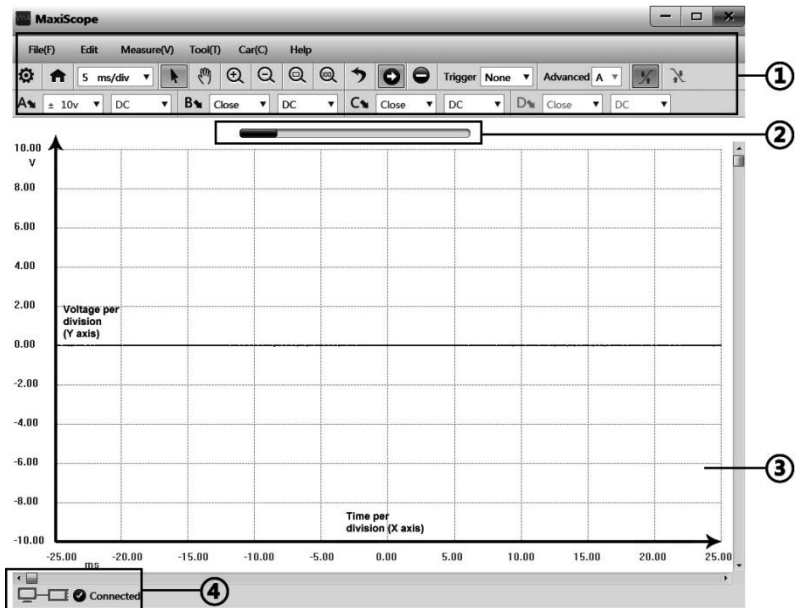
MaxiScope

File(F) Edit Measure(V) Tool(T) Car(C) Help

5 ms/div

Trigger None

Advanced A

A ± 10v DC

B Close DC

C Close DC

D Close DC

①

②

10.00
V

8.00

6.00

4.00

2.00

Voltage per division (Y axis)

0.00

-2.00

-4.00

-6.00

-8.00

-10.00

Time per division (X axis)

-25.00 ms -20.00 -15.00 -10.00 -5.00 0.00 5.00 10.00 15.00 20.00 25.00

③

Connected

④